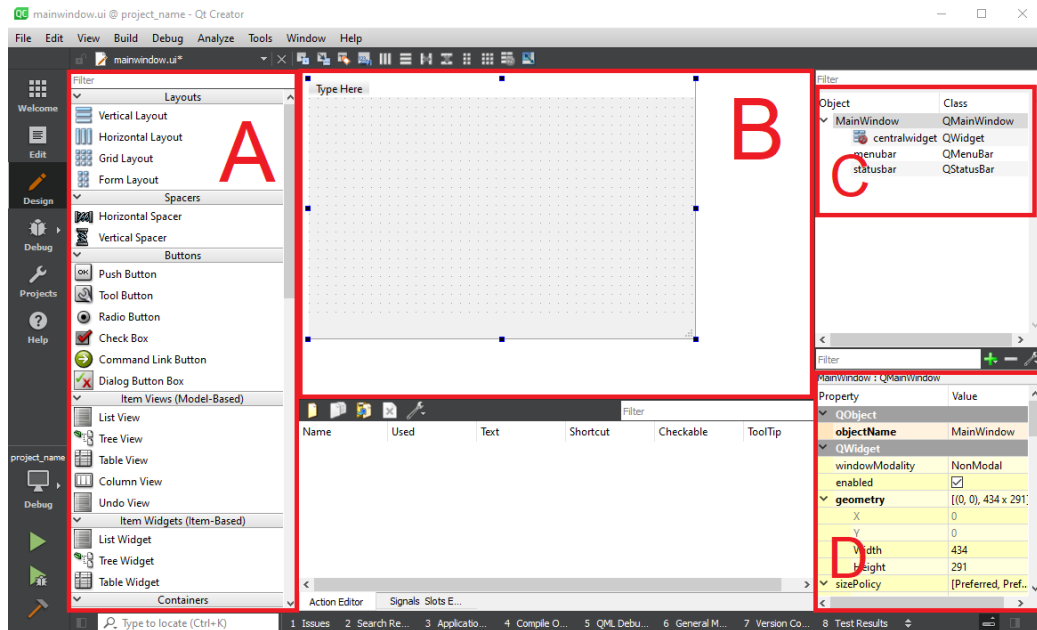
mainwindow.ui @ project_name - Qt Creator

File Edit View Build Debug Analyze Tools Window Help

mainwindow.ui*

Welcome
Edit
Design
Debug
Projects
Help

Filter

Layouts
Vertical Layout
Horizontal Layout
Grid Layout
Form Layout
Spacers
Horizontal Spacer
Vertical Spacer
Buttons
Push Button
Tool Button
Radio Button
Check Box
Command Link Button
Dialog Button Box
Item Views (Model-Based)
List View
Tree View
Table View
Column View
Undo View
Item Widgets (Item-Based)
List Widget
Tree Widget
Table Widget
Containers

A

Type Here

B

Filter

| Name | Used | Text | Shortcut | Checkable | ToolTip |
|---|---|---|---|---|---|

Action Editor Signals Slots E...

Filter

| Object | Class |
|---|---|
| MainWindow | QMainWindow |
| centralwidget | QWidget |
| menubar | QMenuBar |
| statusbar | QStatusBar |

C

Filter

MainWindow : QMainWindow

| Property | Value |
|---|---|
| QObject | |
| objectName | MainWindow |
| QWidget | |
| windowModality | NonModal |
| enabled | ☑ |
| geometry | [(0, 0), 434 x 291] |
| X | 0 |
| Y | 0 |
| Width | 434 |
| Height | 291 |
| sizePolicy | [Preferred, Pref... |

D

project_name
Debug

Type to locate (Ctrl+K) 1 Issues 2 Search Re... 3 Applicatio... 4 Compile O... 5 QML Debu... 6 General M... 7 Version Co... 8 Test Results